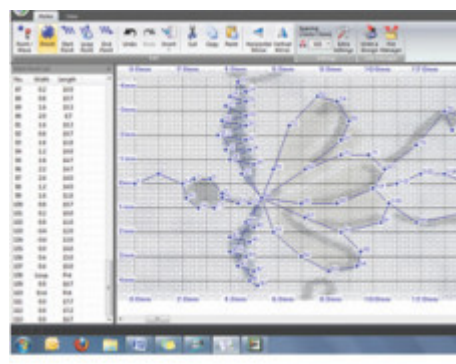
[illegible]

Undo Redo Insert Cut Copy Paste

| No. | Width | Length |
|---|---|---|
| 87 | 0.0 | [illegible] |
| 88 | 0.0 | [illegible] |
| 89 | 0.0 | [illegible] |
| 90 | 2.0 | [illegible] |
| 91 | 2.0 | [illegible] |
| 92 | 0.0 | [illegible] |
| 93 | 0.0 | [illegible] |
| 94 | 0.0 | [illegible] |
| 95 | 0.0 | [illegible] |
| 96 | 0.0 | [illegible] |
| 97 | 2.0 | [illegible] |
| 98 | 2.0 | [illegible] |
| 99 | 0.0 | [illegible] |
| 100 | 0.0 | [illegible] |
| 101 | 0.0 | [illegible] |
| 102 | 0.0 | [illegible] |
| 103 | 0.0 | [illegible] |
| 104 | 0.0 | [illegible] |
| 105 | 0.0 | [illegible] |
| 106 | 0.0 | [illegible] |
| 107 | 0.0 | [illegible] |
| 108 | 0.0 | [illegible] |
| 109 | Jump | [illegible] |
| 110 | 0.0 | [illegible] |
| 111 | 0.0 | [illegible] |
| 112 | 0.0 | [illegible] |
| 113 | 0.0 | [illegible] |

0.0mm 2.0mm 4.0mm 6.0mm 8.0mm 10.0mm 12.0mm